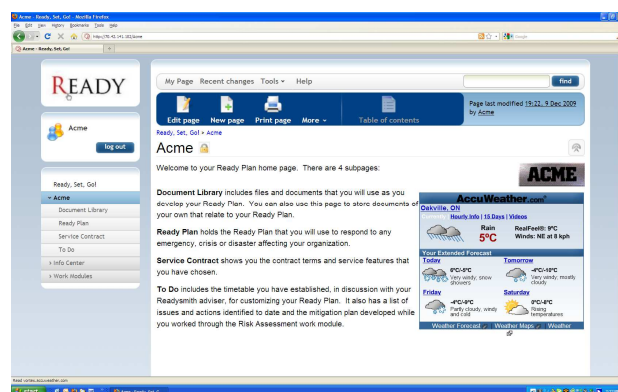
Acme - Ready, Set, Go! - Mozilla Firefox

File Edit View History Bookmarks Tools Help

http://75.42.141.183/acme

Google

Acme - Ready, Set, Go!

READY

Acme

log out

Ready, Set, Go!

Acme

Document Library

Ready Plan

Service Contract

To Do

Info Center

Work Modules

My Page Recent changes Tools Help

find

Edit page New page Print page More Table of contents

Page last modified 19:22, 9 Dec 2009 by Acme

Ready, Set, Go! » Acme

Acme

Welcome to your Ready Plan home page. There are 4 subpages:

ACME

Document Library includes files and documents that you will use as you develop your Ready Plan. You can also use this page to store documents of your own that relate to your Ready Plan.

Ready Plan holds the Ready Plan that you will use to respond to any emergency, crisis or disaster affecting your organization.

Service Contract shows you the contract terms and service features that you have chosen.

To Do includes the timetable you have established, in discussion with your Readysmith adviser, for customizing your Ready Plan. It also has a list of issues and actions identified to date and the mitigation plan developed while you worked through the Risk Assessment work module.

AccuWeather.com

Oakville, ON

Currently | Hourly Info | 15 Days | Videos

Rain 5°C RealFeel®: 9°C Winds: NE at 8 kph

Your Extended Forecast

Today 6°C/-5°C Very windy; snow showers

Tomorrow -4°C/-10°C Very windy; mostly cloudy

Friday -4°C/-5°C Partly cloudy, windy and cold

Saturday 0°C/-4°C Rising temperatures

Weather Forecast | Weather Maps | Weather

Read vortex.accuweather.com

start

Acme - Ready, Set, G...